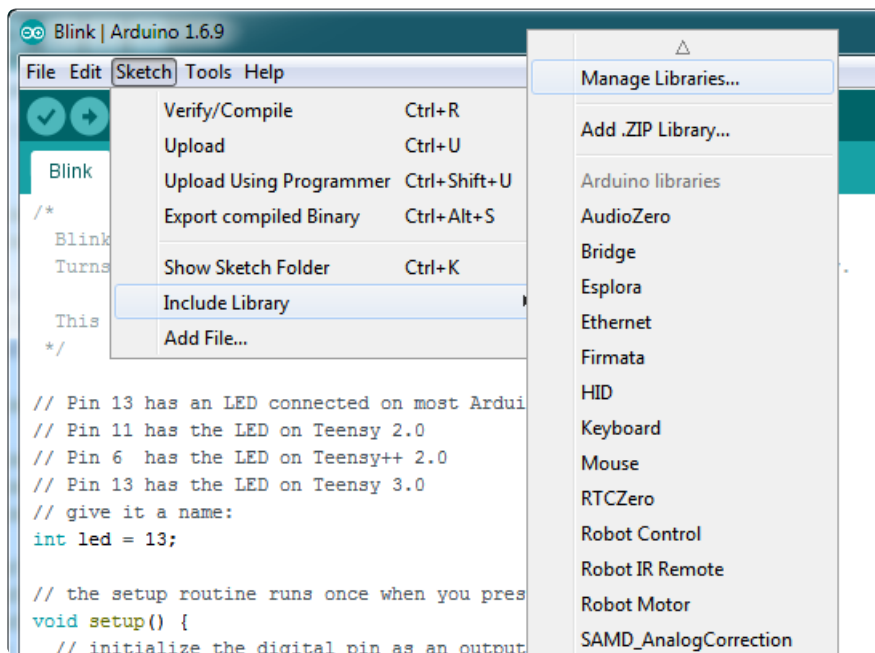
Blink | Arduino 1.6.9

File Edit Sketch Tools Help

Verify/Compile Ctrl+R
Upload Ctrl+U
Upload Using Programmer Ctrl+Shift+U
Export compiled Binary Ctrl+Alt+S
Show Sketch Folder Ctrl+K
Include Library
Add File...

△
Manage Libraries...
Add .ZIP Library...
Arduino libraries
AudioZero
Bridge
Esplora
Ethernet
Firmata
HID
Keyboard
Mouse
RTCZero
Robot Control
Robot IR Remote
Robot Motor
SAMD_AnalogCorrection

Blink

/*
Blink
Turns

This
*/

// Pin 13 has an LED connected on most Ardui
// Pin 11 has the LED on Teensy 2.0
// Pin 6 has the LED on Teensy++ 2.0
// Pin 13 has the LED on Teensy 3.0
// give it a name:
int led = 13;

// the setup routine runs once when you pres
void setup() {
// initialize the digital pin as an output